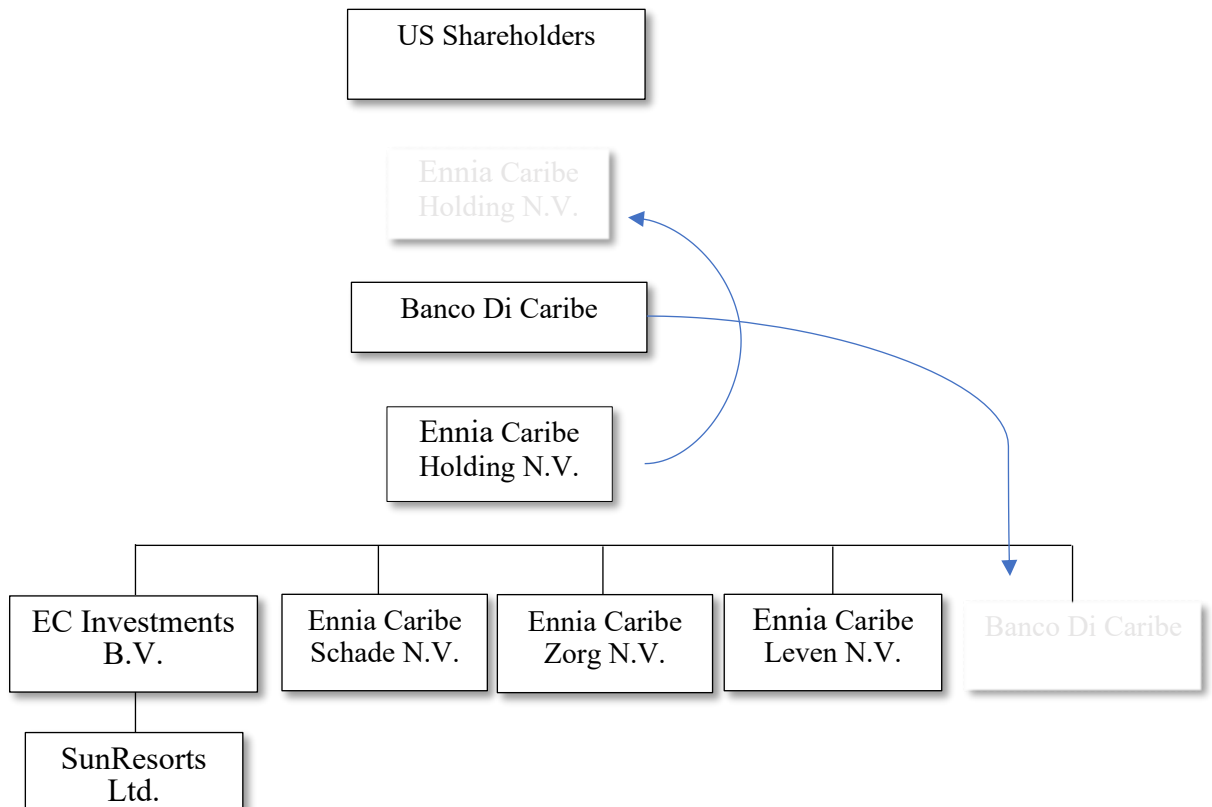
US Shareholders

Ennia Caribe Holding N.V.

Banco Di Caribe

Ennia Caribe Holding N.V.

EC Investments B.V.

Ennia Caribe Schade N.V.

Ennia Caribe Zorg N.V.

Ennia Caribe Leven N.V.

Banco Di Caribe

SunResorts Ltd.